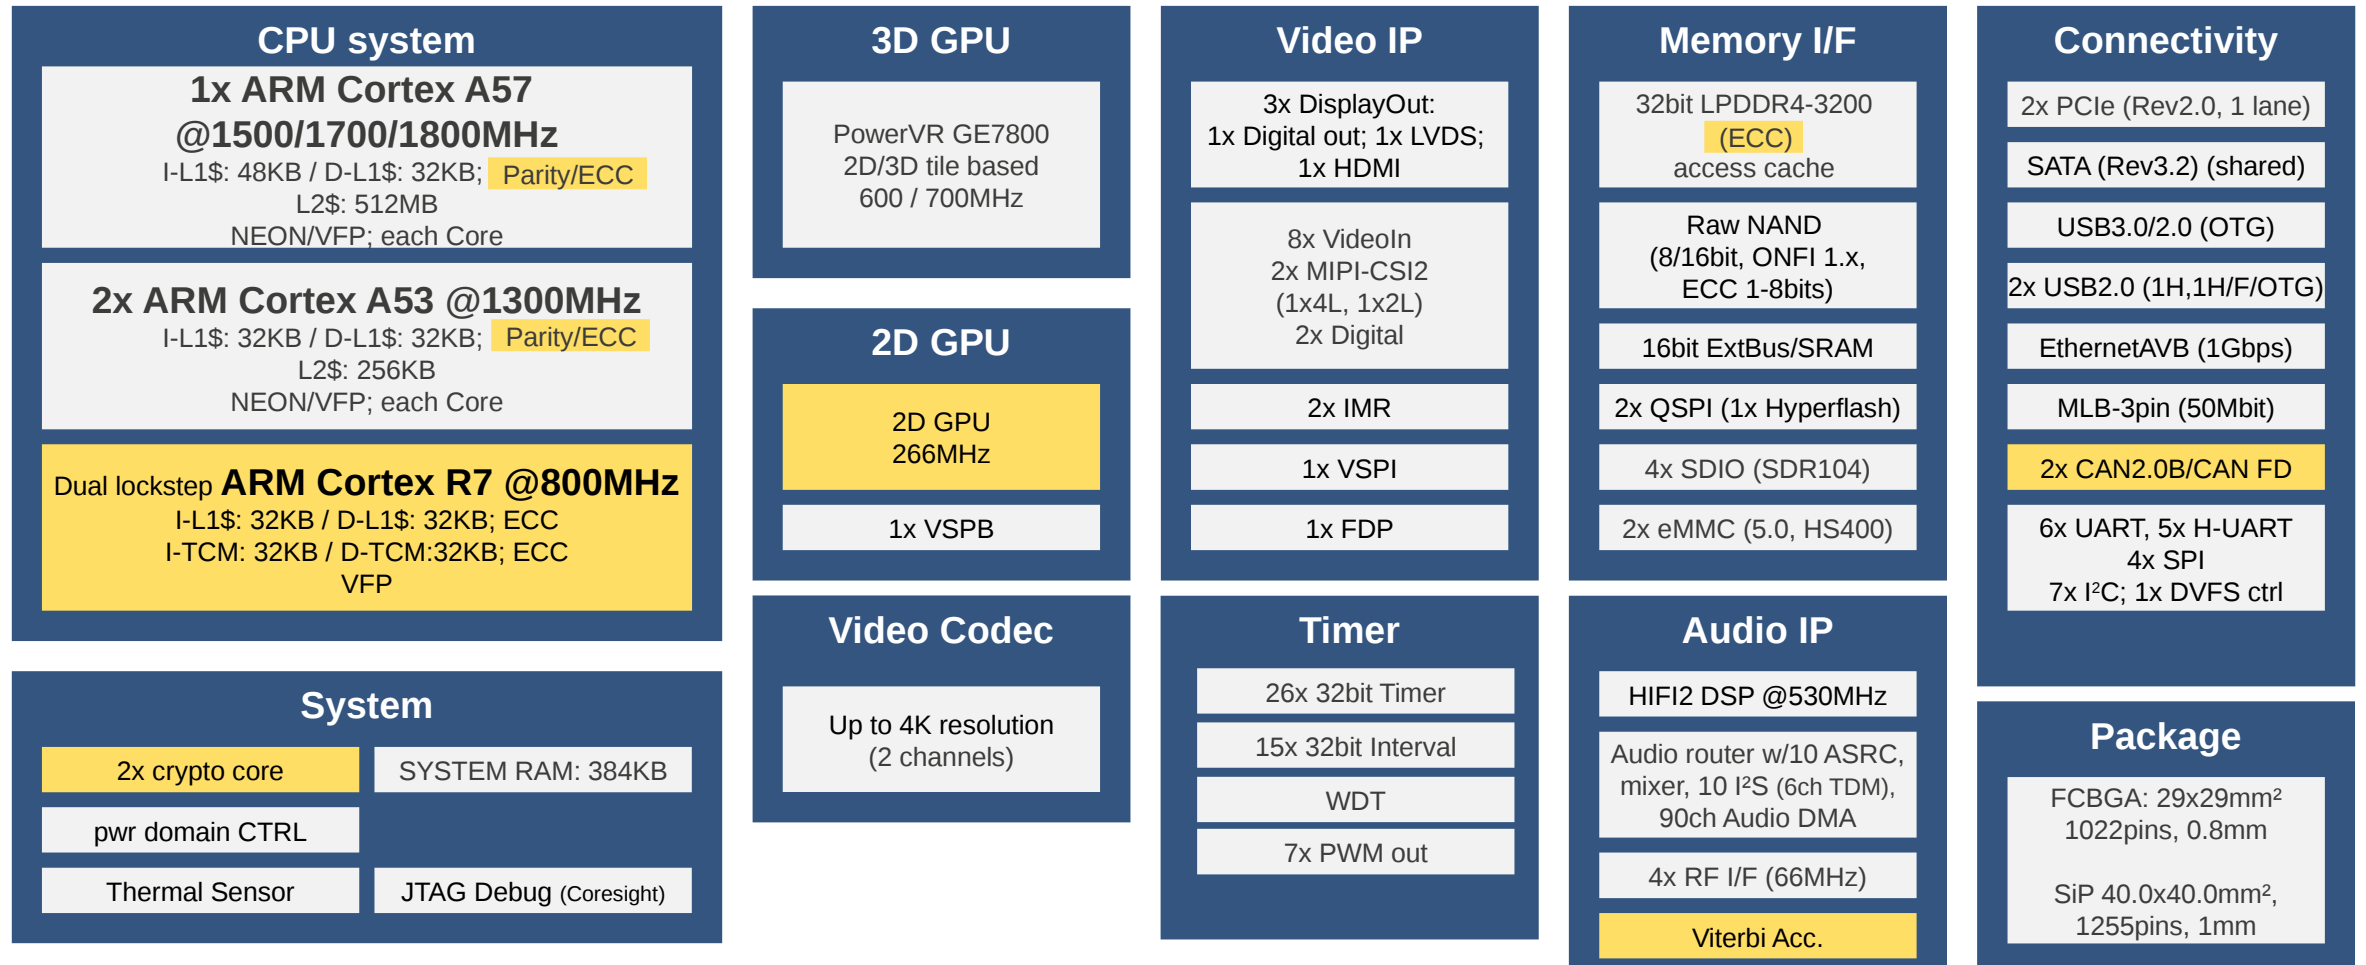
CPU system

1x ARM Cortex A57 @1500/1700/1800MHz
I-L1$: 48KB / D-L1$: 32KB; Parity/ECC
L2$: 512MB
NEON/VFP; each Core

2x ARM Cortex A53 @1300MHz
I-L1$: 32KB / D-L1$: 32KB; Parity/ECC
L2$: 256KB
NEON/VFP; each Core

Dual lockstep ARM Cortex R7 @800MHz
I-L1$: 32KB / D-L1$: 32KB; ECC
I-TCM: 32KB / D-TCM:32KB; ECC
VFP

System

2x crypto core
SYSTEM RAM: 384KB
pwr domain CTRL
Thermal Sensor
JTAG Debug (Coresight)

3D GPU

PowerVR GE7800
2D/3D tile based
600 / 700MHz

2D GPU

2D GPU
266MHz

1x VSPB

Video Codec

Up to 4K resolution
(2 channels)

Video IP

3x DisplayOut:
1x Digital out; 1x LVDS;
1x HDMI

8x VideoIn
2x MIPI-CSI2
(1x4L, 1x2L)
2x Digital

2x IMR

1x VSPI

1x FDP

Timer

26x 32bit Timer
15x 32bit Interval
WDT
7x PWM out

Memory I/F

32bit LPDDR4-3200
(ECC)
access cache

Raw NAND
(8/16bit, ONFI 1.x,
ECC 1-8bits)

16bit ExtBus/SRAM

2x QSPI (1x Hyperflash)

4x SDIO (SDR104)

2x eMMC (5.0, HS400)

Audio IP

HIFI2 DSP @530MHz

Audio router w/10 ASRC,
mixer, 10 I²S (6ch TDM),
90ch Audio DMA

4x RF I/F (66MHz)

Viterbi Acc.

Connectivity

2x PCIe (Rev2.0, 1 lane)
SATA (Rev3.2) (shared)
USB3.0/2.0 (OTG)
2x USB2.0 (1H,1H/F/OTG)
EthernetAVB (1Gbps)
MLB-3pin (50Mbit)
2x CAN2.0B/CAN FD
6x UART, 5x H-UART
4x SPI
7x I²C; 1x DVFS ctrl

Package

FCBGA: 29x29mm²
1022pins, 0.8mm

SiP 40.0x40.0mm²,
1255pins, 1mm